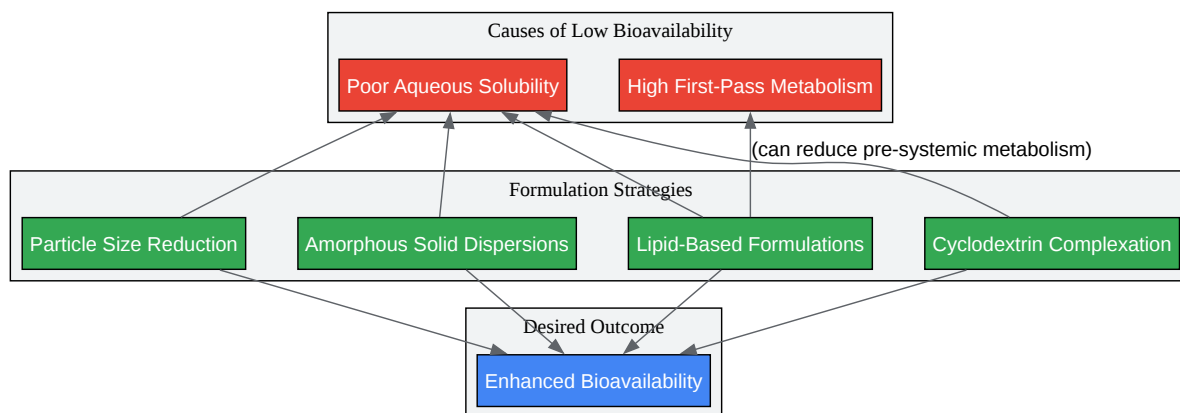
Causes of Low Bioavailability

Poor Aqueous Solubility

High First-Pass Metabolism

(can reduce pre-systemic metabolism)

Formulation Strategies

Particle Size Reduction

Amorphous Solid Dispersions

Lipid-Based Formulations

Cyclodextrin Complexation

Desired Outcome

Enhanced Bioavailability